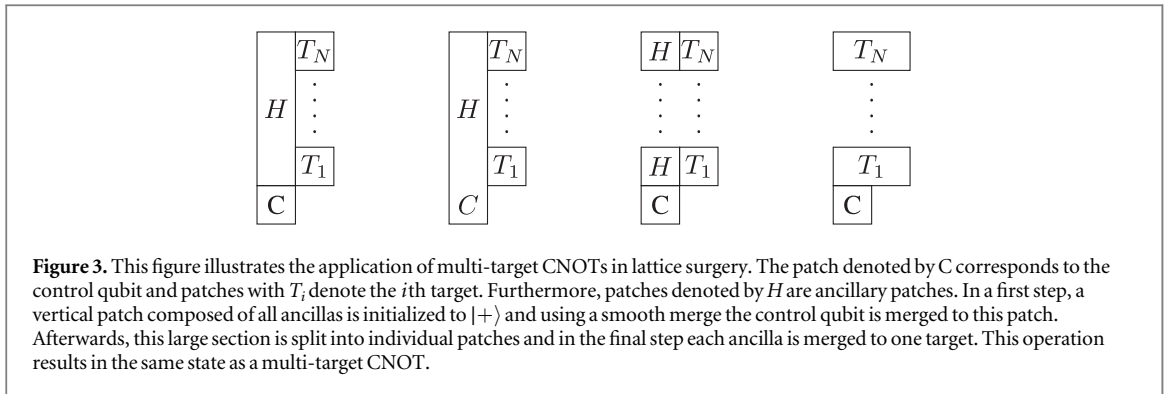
$T_N$

$H$

$T_1$

C

$T_N$

$H$

$T_1$

$C$

$H$ $T_N$

$H$ $T_1$

C

$T_N$

$T_1$

C

**Figure 3.** This figure illustrates the application of multi-target CNOTs in lattice surgery. The patch denoted by C corresponds to the control qubit and patches with $T_i$ denote the $i$th target. Furthermore, patches denoted by $H$ are ancillary patches. In a first step, a vertical patch composed of all ancillas is initialized to $|+\rangle$ and using a smooth merge the control qubit is merged to this patch. Afterwards, this large section is split into individual patches and in the final step each ancilla is merged to one target. This operation results in the same state as a multi-target CNOT.